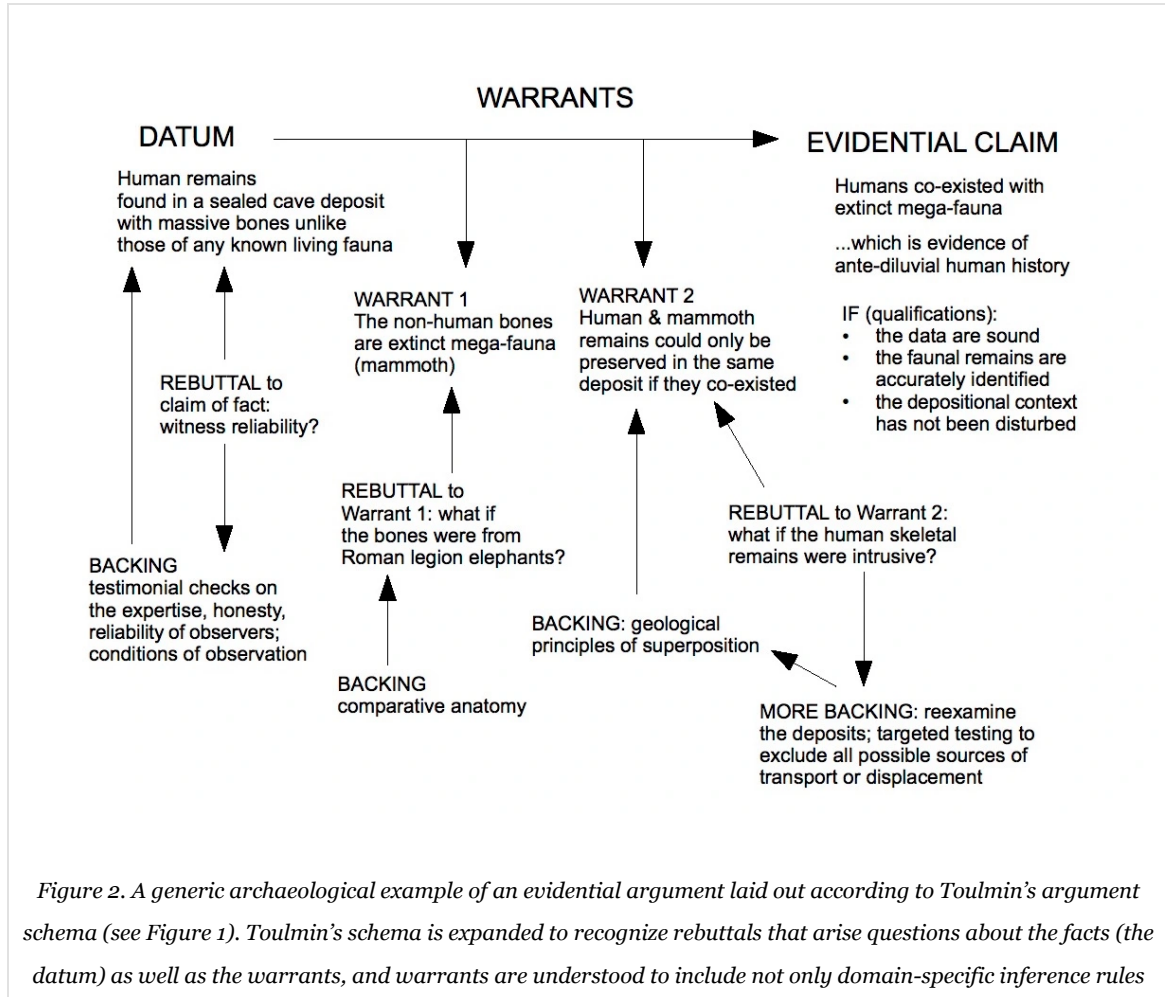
WARRANTS

DATUM

EVIDENTIAL CLAIM

Human remains found in a sealed cave deposit with massive bones unlike those of any known living fauna

Humans co-existed with extinct mega-fauna

...which is evidence of ante-diluvial human history

IF (qualifications):
• the data are sound
• the faunal remains are accurately identified
• the depositional context has not been disturbed

WARRANT 1
The non-human bones are extinct mega-fauna (mammoth)

WARRANT 2
Human & mammoth remains could only be preserved in the same deposit if they co-existed

REBUTTAL to claim of fact: witness reliability?

REBUTTAL to Warrant 1: what if the bones were from Roman legion elephants?

REBUTTAL to Warrant 2: what if the human skeletal remains were intrusive?

BACKING
testimonial checks on the expertise, honesty, reliability of observers; conditions of observation

BACKING
comparative anatomy

BACKING: geological principles of superposition

MORE BACKING: reexamine the deposits; targeted testing to exclude all possible sources of transport or displacement

Figure 2. A generic archaeological example of an evidential argument laid out according to Toulmin's argument schema (see Figure 1). Toulmin's schema is expanded to recognize rebuttals that arise questions about the facts (the datum) as well as the warrants, and warrants are understood to include not only domain-specific inference rules